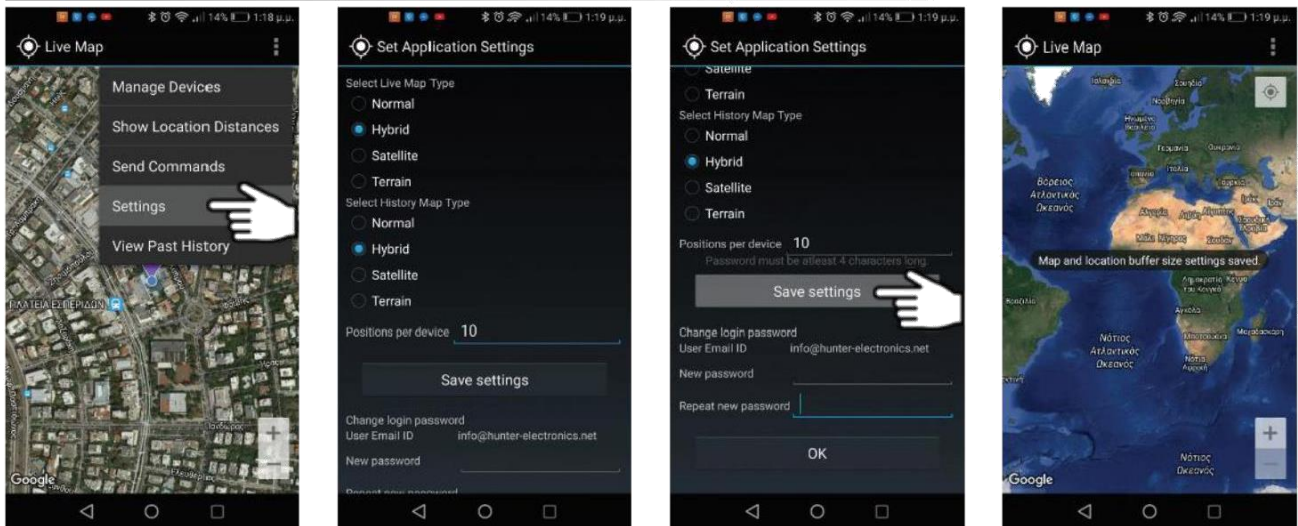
14% 1:18 μ.μ.

Live Map

Manage Devices

Show Location Distances

Send Commands

Settings

View Past History

ΠΛΑΤΕΙΑ ΕΣΠΕΡΙΔΩΝ

Google

14% 1:19 μ.μ.

Set Application Settings

Select Live Map Type

Normal

Hybrid

Satellite

Terrain

Select History Map Type

Normal

Hybrid

Satellite

Terrain

Positions per device 10

Save settings

Change login password

User Email ID info@hunter-electronics.net

New password

Repeat new password

14% 1:19 μ.μ.

Set Application Settings

Satellite

Terrain

Select History Map Type

Normal

Hybrid

Satellite

Terrain

Positions per device 10

Password must be atleast 4 characters long.

Save settings

Change login password

User Email ID info@hunter-electronics.net

New password

Repeat new password

OK

14% 1:19 μ.μ.

Live Map

Βόρειος Ατλαντικός Ωκεανός

Map and location buffer size settings saved.

Νότιος Ατλαντικός Ωκεανός

Νότιος Ωκεανός

Google